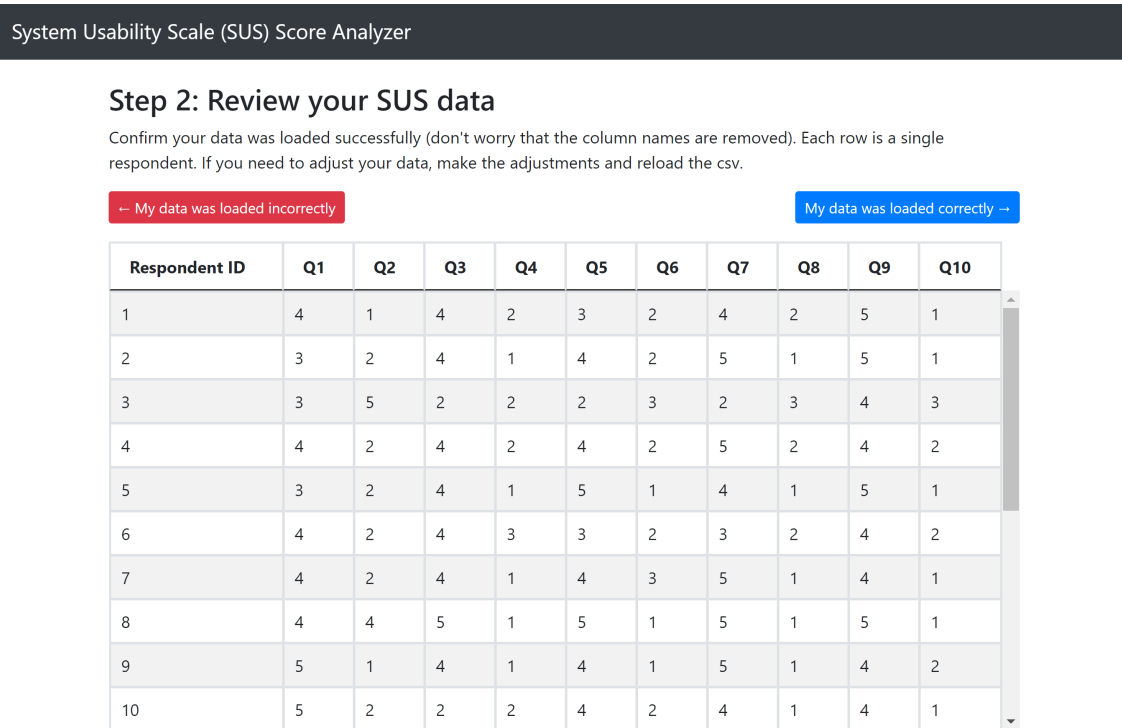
System Usability Scale (SUS) Score Analyzer

Step 2: Review your SUS data

Confirm your data was loaded successfully (don't worry that the column names are removed). Each row is a single respondent. If you need to adjust your data, make the adjustments and reload the csv.

← My data was loaded incorrectly

My data was loaded correctly →

| Respondent ID | Q1 | Q2 | Q3 | Q4 | Q5 | Q6 | Q7 | Q8 | Q9 | Q10 |
|---|---|---|---|---|---|---|---|---|---|---|
| 1 | 4 | 1 | 4 | 2 | 3 | 2 | 4 | 2 | 5 | 1 |
| 2 | 3 | 2 | 4 | 1 | 4 | 2 | 5 | 1 | 5 | 1 |
| 3 | 3 | 5 | 2 | 2 | 2 | 3 | 2 | 3 | 4 | 3 |
| 4 | 4 | 2 | 4 | 2 | 4 | 2 | 5 | 2 | 4 | 2 |
| 5 | 3 | 2 | 4 | 1 | 5 | 1 | 4 | 1 | 5 | 1 |
| 6 | 4 | 2 | 4 | 3 | 3 | 2 | 3 | 2 | 4 | 2 |
| 7 | 4 | 2 | 4 | 1 | 4 | 3 | 5 | 1 | 4 | 1 |
| 8 | 4 | 4 | 5 | 1 | 5 | 1 | 5 | 1 | 5 | 1 |
| 9 | 5 | 1 | 4 | 1 | 4 | 1 | 5 | 1 | 4 | 2 |
| 10 | 5 | 2 | 2 | 2 | 4 | 2 | 4 | 1 | 4 | 1 |